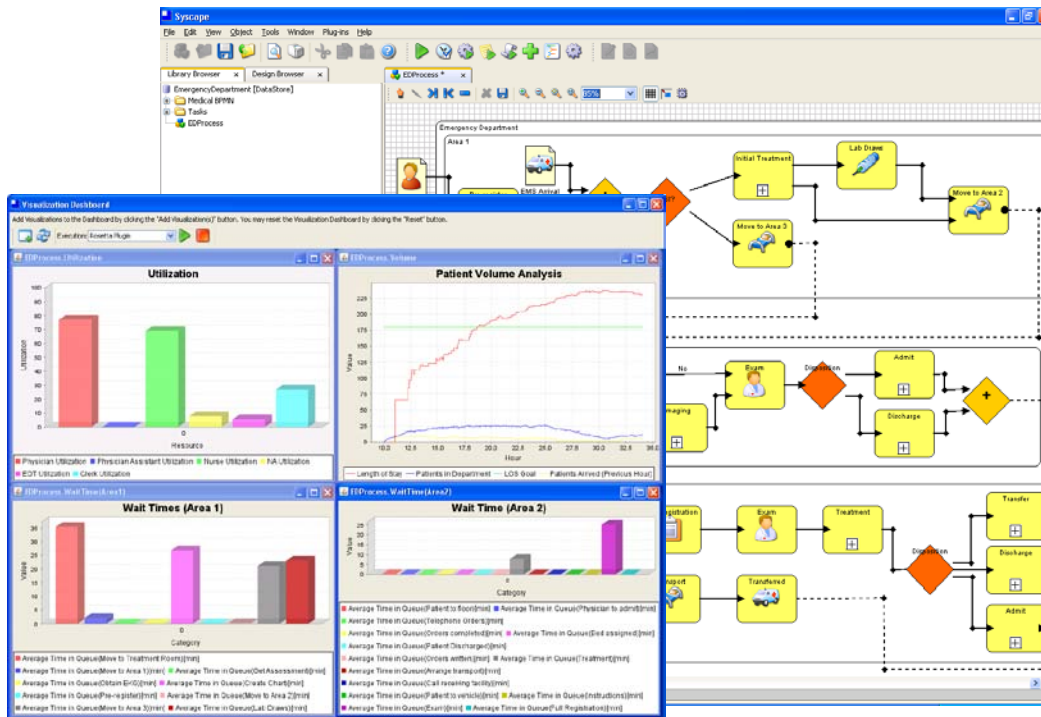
Syscape

File Edit View Object Tools Window Plug-ins Help

Library Browser | Design Browser

EmergencyDepartment [DataStore]
Medical BPMN
Tasks
EDProcess

EDProcess *

35%

Emergency Department

Area 1

EMS Arrival

Initial Treatment

Lab Draws

Move to Area 2

Move to Area 3

No

Exam

Disposition

Admit

Imaging

Discharge

Registration

Exam

Treatment

Disposition

Transfer

Discharge

Transport

Transferred

Admit

Visualization Dashboard

Add Visualizations to the Dashboard by clicking the "Add Visualizations" button. You may reset the Visualization Dashboard by clicking the "Reset" button.

Execution: Rosetta Plugin

EDProcess.Utilization

Utilization

| 100 | 90 | 80 | 70 | 60 | 50 | 40 | 30 | 20 | 10 | 0 |

Utilization

0

Resource

Physician Utilization, Physician Assistant Utilization, Nurse Utilization, NA Utilization, EDT Utilization, Clerk Utilization

EDProcess.Volume

Patient Volume Analysis

225 | 200 | 175 | 150 | 125 | 100 | 75 | 50 | 25 | 0

Value

10.0 | 12.5 | 15.0 | 17.5 | 20.0 | 22.5 | 25.0 | 27.5 | 30.0 | 32.5 | 35.0

Hour

Length of Stay, Patients in Department, LOS Goal, Patients Arrived (Previous Hour)

EDProcess.WaitTime(Area1)

Wait Times (Area 1)

35 | 30 | 25 | 20 | 15 | 10 | 5 | 0

Value

0

Category

Average Time in Queue(Move to Treatment Room)[min]
Average Time in Queue(Move to Area 1)[min]
Average Time in Queue(Get Assessment)[min]
Average Time in Queue(Obtain EKG)[min]
Average Time in Queue(Create Chart)[min]
Average Time in Queue(Pre-register)[min]
Average Time in Queue(Move to Area 2)[min]
Average Time in Queue(Move to Area 3)[min]
Average Time in Queue(Lab Draws)[min]

EDProcess.WaitTime(Area2)

Wait Time (Area 2)

Value

0

Category

Average Time in Queue(Patient to floor)[min]
Average Time in Queue(Physician to admit)[min]
Average Time in Queue(Telephone Orders)[min]
Average Time in Queue(Orders completed)[min]
Average Time in Queue(Bed assigned)[min]
Average Time in Queue(Patient Discharged)[min]
Average Time in Queue(Orders written)[min]
Average Time in Queue(Treatment)[min]
Average Time in Queue(Arrange transport)[min]
Average Time in Queue(Call receiving facility)[min]
Average Time in Queue(Patient to vehicle)[min]
Average Time in Queue(Instructions)[min]
Average Time in Queue(Exam)[min]
Average Time in Queue(Full Registration)[min]